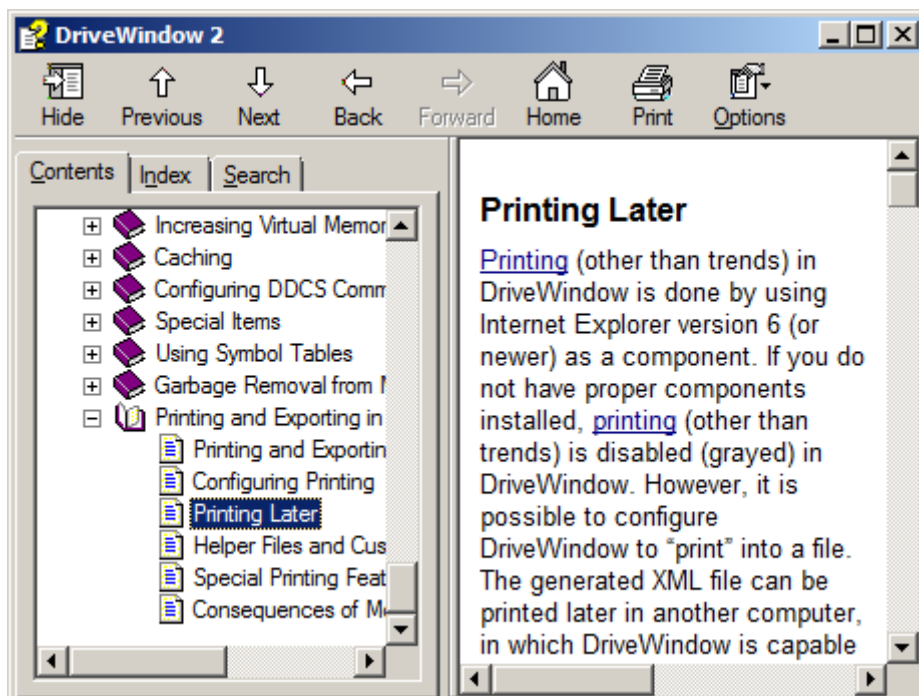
DriveWindow 2

Hide Previous Next Back Forward Home Print Options

Contents Index Search

Increasing Virtual Memor
Caching
Configuring DDCS Comm
Special Items
Using Symbol Tables
Garbage Removal from
Printing and Exporting in
Printing and Exportin
Configuring Printing
Printing Later
Helper Files and Cus
Special Printing Feat
Consequences of M

Printing Later

Printing (other than trends) in DriveWindow is done by using Internet Explorer version 6 (or newer) as a component. If you do not have proper components installed, printing (other than trends) is disabled (grayed) in DriveWindow. However, it is possible to configure DriveWindow to “print” into a file. The generated XML file can be printed later in another computer, in which DriveWindow is capable